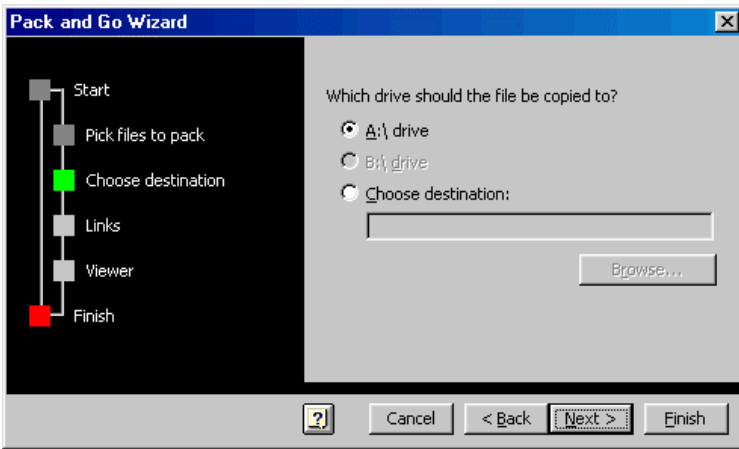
Pack and Go Wizard

Start
Pick files to pack
Choose destination
Links
Viewer
Finish

Which drive should the file be copied to?
A:\ drive
B:\ drive
Choose destination:
Browse...

?
Cancel
< Back
Next >
Finish